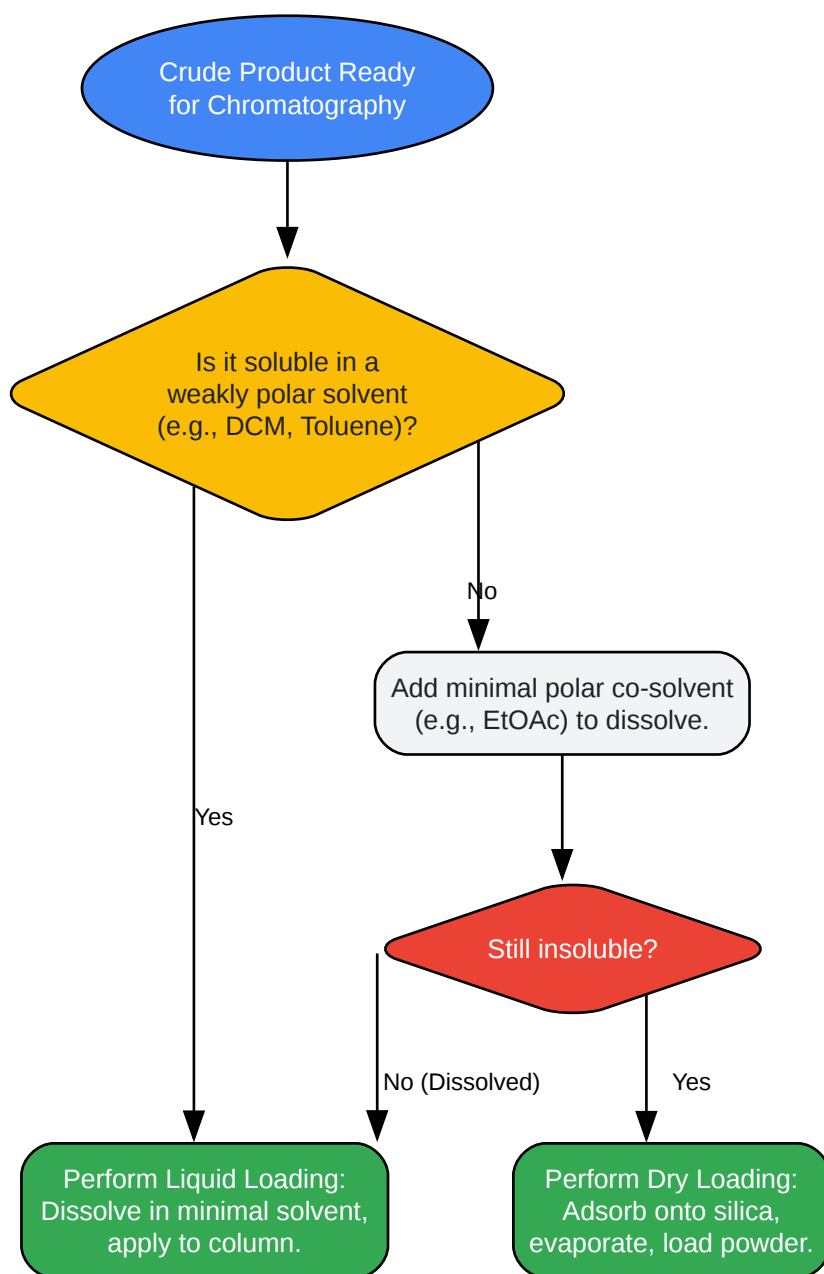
Crude Product Ready for Chromatography

Is it soluble in a weakly polar solvent (e.g., DCM, Toluene)?

No

Add minimal polar co-solvent (e.g., EtOAc) to dissolve.

Yes

Still insoluble?

No (Dissolved)

Yes

Perform Liquid Loading: Dissolve in minimal solvent, apply to column.

Perform Dry Loading: Adsorb onto silica, evaporate, load powder.